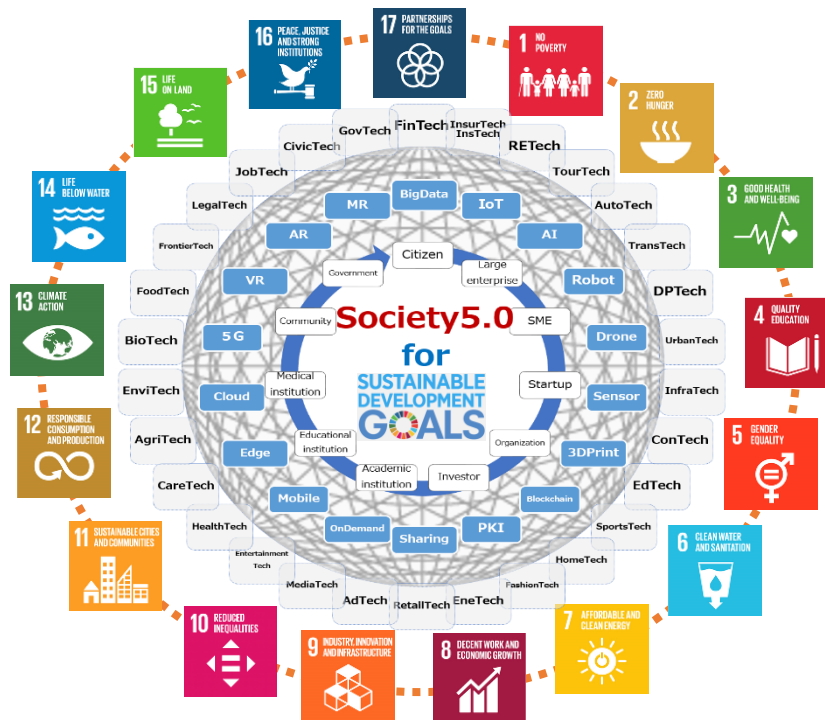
17 PARTNERSHIPS FOR THE GOALS

1 NO POVERTY

2 ZERO HUNGER

3 GOOD HEALTH AND WELL-BEING

4 QUALITY EDUCATION

5 GENDER EQUALITY

6 CLEAN WATER AND SANITATION

7 AFFORDABLE AND CLEAN ENERGY

8 DECENT WORK AND ECONOMIC GROWTH

9 INDUSTRY, INNOVATION AND INFRASTRUCTURE

10 REDUCED INEQUALITIES

11 SUSTAINABLE CITIES AND COMMUNITIES

12 RESPONSIBLE CONSUMPTION AND PRODUCTION

13 CLIMATE ACTION

14 LIFE BELOW WATER

15 LIFE ON LAND

16 PEACE, JUSTICE AND STRONG INSTITUTIONS

FinTech
InsurTech InsTech
RETech
TourTech
AutoTech
TransTech
DPTech
UrbanTech
InfraTech
ConTech
EdTech
SportsTech
HomeTech
FashionTech
EneTech
RetailTech
AdTech
MediaTech
Entertainment Tech
HealthTech
CareTech
AgriTech
EnviTech
BioTech
FoodTech
FrontierTech
LegalTech
JobTech
CivicTech
GovTech

BigData
IoT
AI
Robot
Drone
Sensor
3DPrint
Blockchain
PKI
Sharing
OnDemand
Mobile
Edge
Cloud
5G
VR
AR
MR

Citizen
Large enterprise
SME
Startup
Organization
Investor
Academic institution
Educational institution
Medical institution
Community
Government

Society5.0
for
SUSTAINABLE DEVELOPMENT GOALS